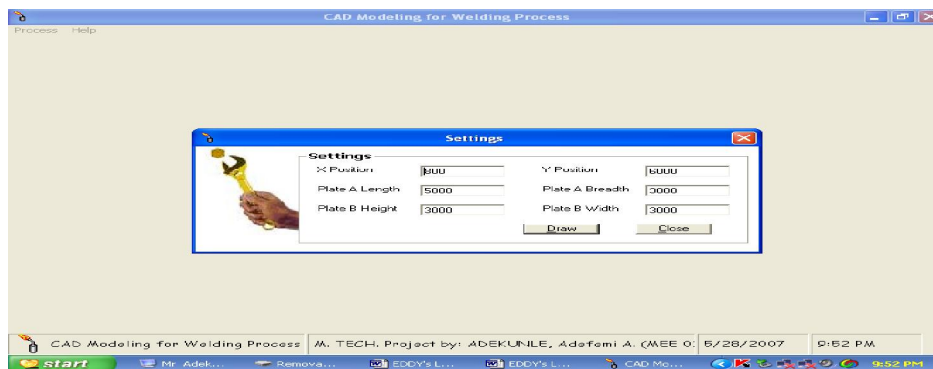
CAD Modeling for Welding Process

Process Help

Settings

Settings

X Position 800

Y Position 6000

Plate A Length 5000

Plate A Breadth 3000

Plate B Height 3000

Plate B Width 3000

Draw

Close

CAD Modeling for Welding Process | M. TECH. Project by: ADEKUNLE, Adefemi A. (MEE 0: | 5/28/2007 | 9:52 PM

start Mr Adek... Remova... EDDY's L... EDDY's L... CAD Mo... 9:52 PM